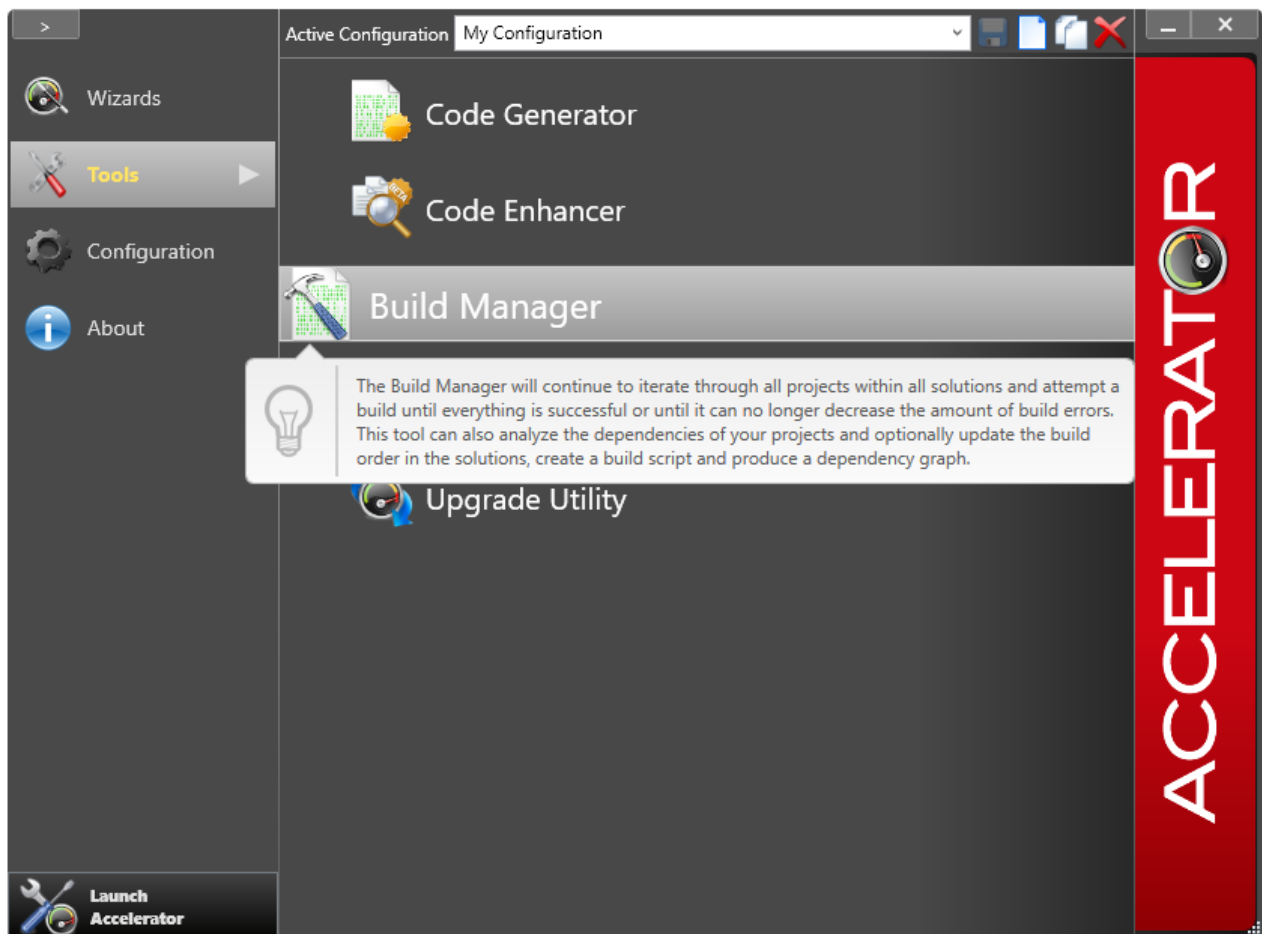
>

Wizards

Tools

Configuration

About

Launch Accelerator

Active Configuration My Configuration

Code Generator

BETA

Code Enhancer

Build Manager

The Build Manager will continue to iterate through all projects within all solutions and attempt a build until everything is successful or until it can no longer decrease the amount of build errors. This tool can also analyze the dependencies of your projects and optionally update the build order in the solutions, create a build script and produce a dependency graph.

Upgrade Utility

ACCELERATOR